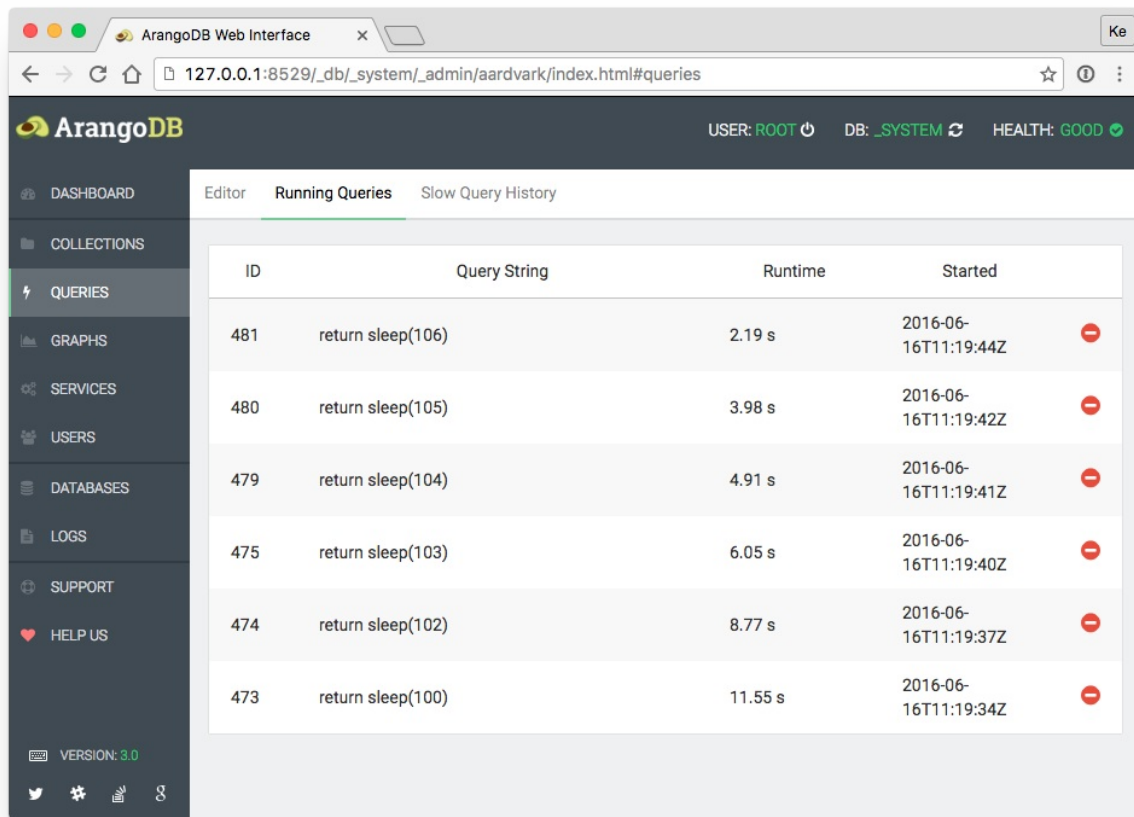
ArangoDB Web Interface ×

Ke

127.0.0.1:8529/_db/_system/_admin/aardvark/index.html#queries

ArangoDB

USER: ROOT DB: _SYSTEM HEALTH: GOOD

DASHBOARD
COLLECTIONS
QUERIES
GRAPHS
SERVICES
USERS
DATABASES
LOGS
SUPPORT
HELP US

VERSION: 3.0

Editor Running Queries Slow Query History

| ID | Query String | Runtime | Started |
|---|---|---|---|
| 481 | return sleep(106) | 2.19 s | 2016-06-16T11:19:44Z |
| 480 | return sleep(105) | 3.98 s | 2016-06-16T11:19:42Z |
| 479 | return sleep(104) | 4.91 s | 2016-06-16T11:19:41Z |
| 475 | return sleep(103) | 6.05 s | 2016-06-16T11:19:40Z |
| 474 | return sleep(102) | 8.77 s | 2016-06-16T11:19:37Z |
| 473 | return sleep(100) | 11.55 s | 2016-06-16T11:19:34Z |